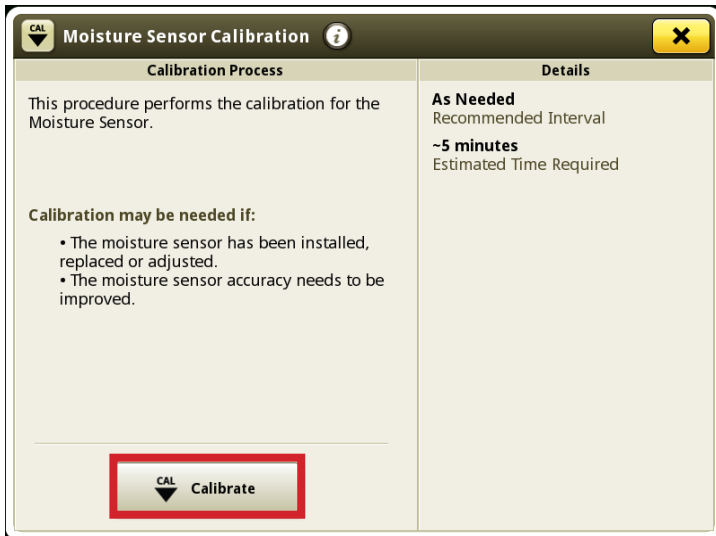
CAL

Moisture Sensor Calibration

Calibration Process

This procedure performs the calibration for the Moisture Sensor.

Calibration may be needed if:

• The moisture sensor has been installed, replaced or adjusted.
• The moisture sensor accuracy needs to be improved.

CAL Calibrate

Details

As Needed
Recommended Interval

~5 minutes
Estimated Time Required